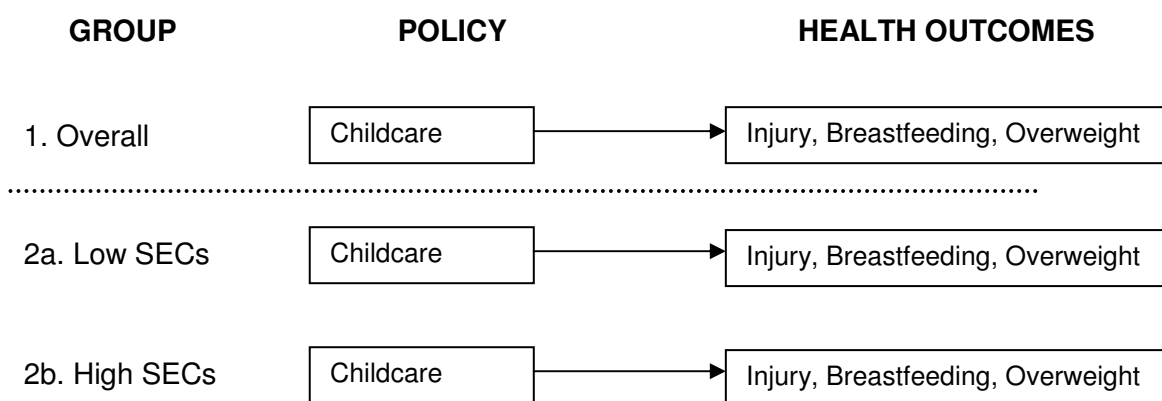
GROUP POLICY HEALTH OUTCOMES

1. Overall Childcare Injury, Breastfeeding, Overweight

2a. Low SECs Childcare Injury, Breastfeeding, Overweight

2b. High SECs Childcare Injury, Breastfeeding, Overweight